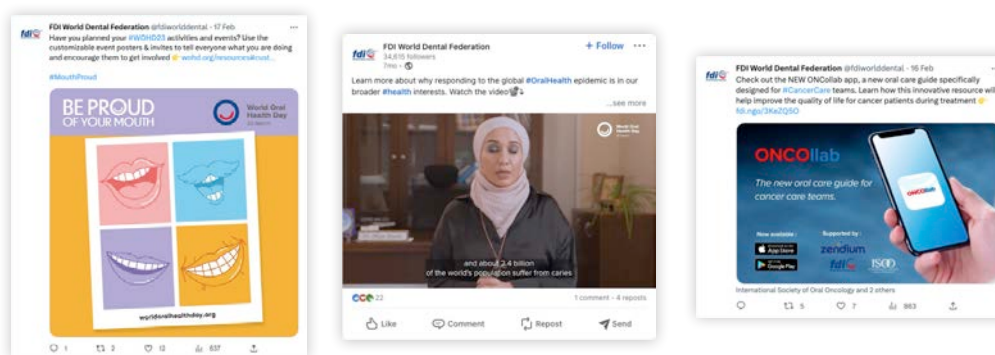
fdi FDI World Dental Federation @fdiworlddental · 17 Feb
Have you planned your #WOHD23 activities and events? Use the customizable event posters & invites to tell everyone what you are doing and encourage them to get involved 👉 wohd.org/resources#cust...

#MouthProud

BE PROUD OF YOUR MOUTH

World Oral Health Day 20 March

worldoralhealthday.org

1 2 12 537

fdi FDI World Dental Federation
34,615 followers
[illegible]
+ Follow

Learn more about why responding to the global #OralHealth epidemic is in our broader #health interests. Watch the video
...see more

World Oral Health Day

and about 2.4 billion
of the world's population suffer from caries

22 1 comment · 4 reposts

Like Comment Repost Send

fdi FDI World Dental Federation @fdiworlddental · 16 Feb
Check out the NEW ONCOllab app, a new oral care guide specifically designed for #CancerCare teams. Learn how this innovative resource will help improve the quality of life for cancer patients during treatment 👉 fdi.ngo/3Ke2Q5O

ONCOllab
The new oral care guide for cancer care teams.
Now available:
App Store
Google Play
Supported by:
zendium
fdi
ISOO
ONCOllab

International Society of Oral Oncology and 2 others

5 7 963